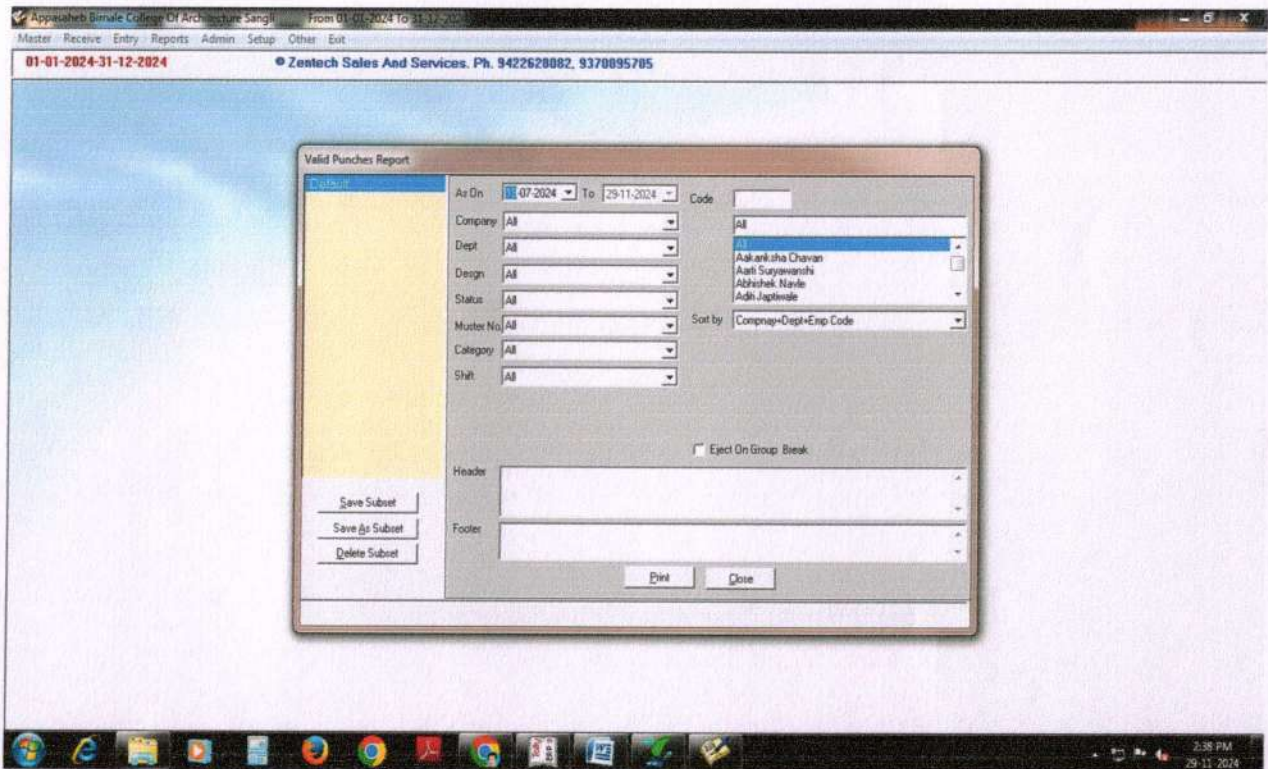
Appasaheb Birnale College Of Architecture Sangli From 01-01-2024 To 31-12-2024

Master Receive Entry Reports Admin Setup Other Exit

01-01-2024-31-12-2024

© Zentech Sales And Services. Ph. 9422628082, 9370895705

Valid Punches Report

Default

As On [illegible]-07-2024 To 29-11-2024 Code

Company All

Dept All

Desgn All

Status All

Muster No. All

Category All

Shift All

All

All
Aakanksha Chavan
Aarti Suryawanshi
Abhishek Navle
Adih Japtiwale

Sort by Compnay+Dept+Emp Code

Eject On Group Break

Header

Footer

Save Subset

Save As Subset

Delete Subset

Print Close

2:38 PM
29-11-2024